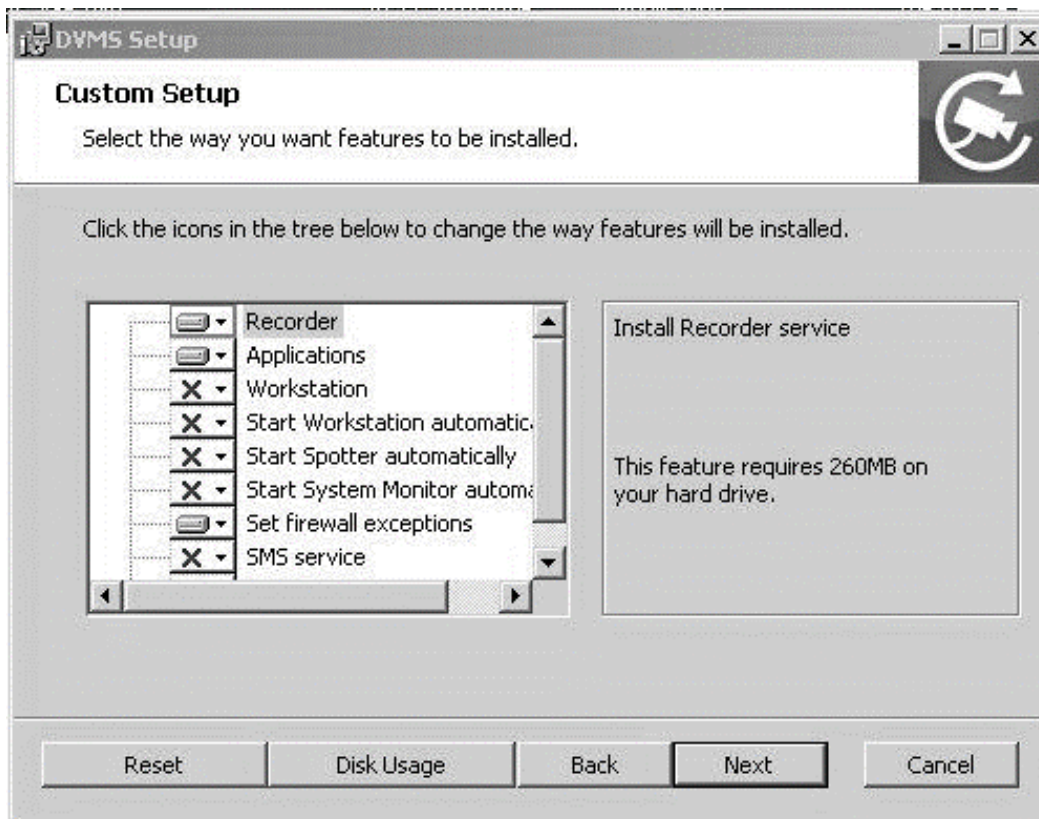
DVMS Setup

Custom Setup

Select the way you want features to be installed.

Click the icons in the tree below to change the way features will be installed.

Recorder
Applications
Workstation
Start Workstation automatic
Start Spotter automatically
Start System Monitor automa
Set firewall exceptions
SMS service

Install Recorder service

This feature requires 260MB on your hard drive.

Reset
Disk Usage
Back
Next
Cancel